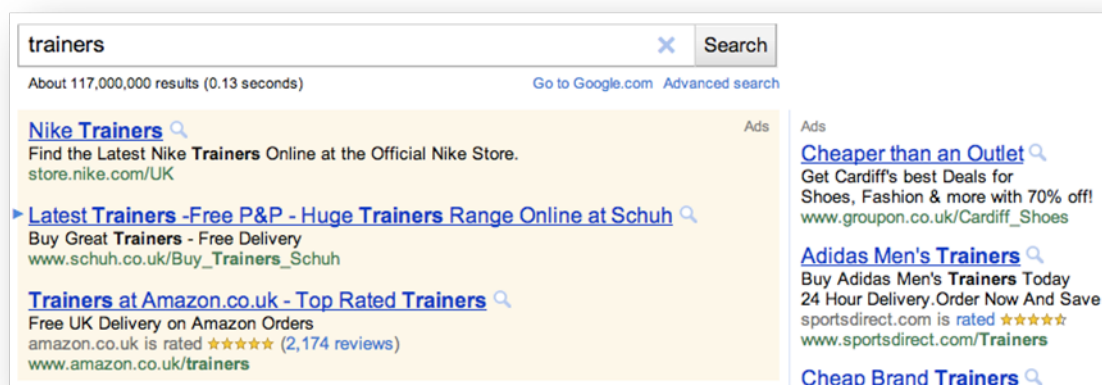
trainers

Search

About 117,000,000 results (0.13 seconds)

Go to Google.com Advanced search

Ads

Nike Trainers
Find the Latest Nike Trainers Online at the Official Nike Store.
store.nike.com/UK

Latest Trainers -Free P&P - Huge Trainers Range Online at Schuh
Buy Great Trainers - Free Delivery
www.schuh.co.uk/Buy_Trainers_Schuh

Trainers at Amazon.co.uk - Top Rated Trainers
Free UK Delivery on Amazon Orders
amazon.co.uk is rated ★★★★★ (2,174 reviews)
www.amazon.co.uk/trainers

Ads

Cheaper than an Outlet
Get Cardiff's best Deals for Shoes, Fashion & more with 70% off!
www.groupon.co.uk/Cardiff_Shoes

Adidas Men's Trainers
Buy Adidas Men's Trainers Today
24 Hour Delivery.Order Now And Save
sportsdirect.com is rated ★★★★★
www.sportsdirect.com/Trainers

Cheap Brand Trainers